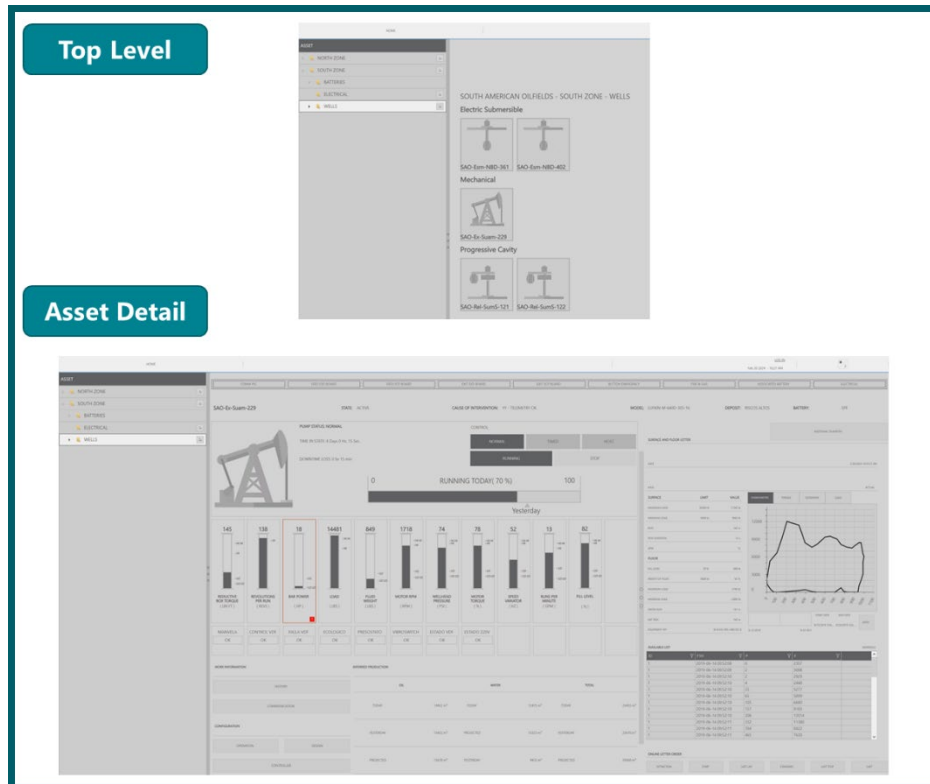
Top Level

HOME

ASSET
NORTH ZONE
SOUTH ZONE
BATTERIES
ELECTRICAL
WELLS

SOUTH AMERICAN OILFIELDS - SOUTH ZONE - WELLS
Electric Submersible
SAO-Esm-NBD-361
SAO-Esm-NBD-402
Mechanical
SAO-Ei-Suam-229
Progressive Cavity
SAO-Rel-SumS-121
SAO-Rel-SumS-122

Asset Detail

HOME

ASSET
NORTH ZONE
SOUTH ZONE
BATTERIES
ELECTRICAL
WELLS

SAO-Ei-Suam-229

RUNNING TODAY( 70 %)
0
100
Yesterday

145
138
16
14481
849
1718
74
78
52
13
80